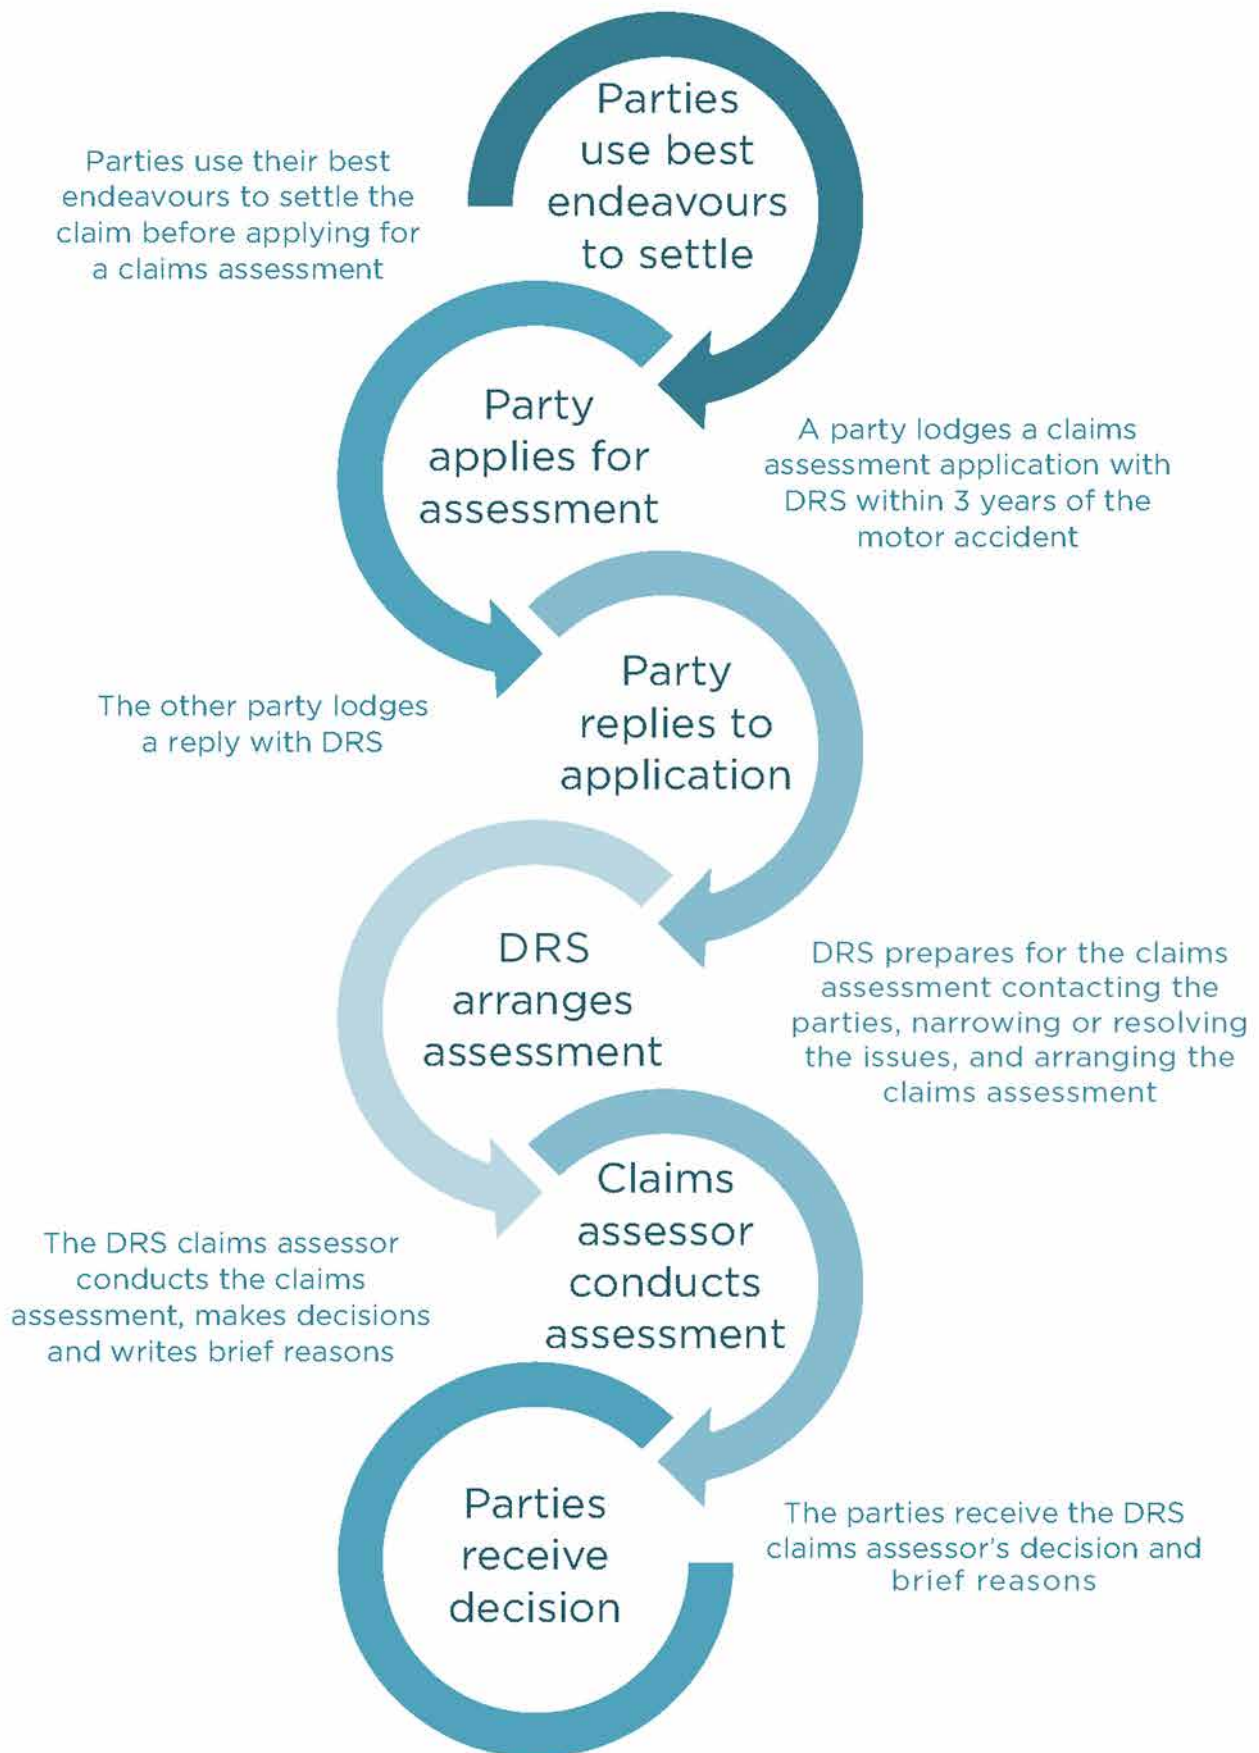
Parties use best endeavours to settle

Parties use their best endeavours to settle the claim before applying for a claims assessment

Party applies for assessment

A party lodges a claims assessment application with DRS within 3 years of the motor accident

Party replies to application

The other party lodges a reply with DRS

DRS arranges assessment

DRS prepares for the claims assessment contacting the parties, narrowing or resolving the issues, and arranging the claims assessment

Claims assessor conducts assessment

The DRS claims assessor conducts the claims assessment, makes decisions and writes brief reasons

Parties receive decision

The parties receive the DRS claims assessor's decision and brief reasons